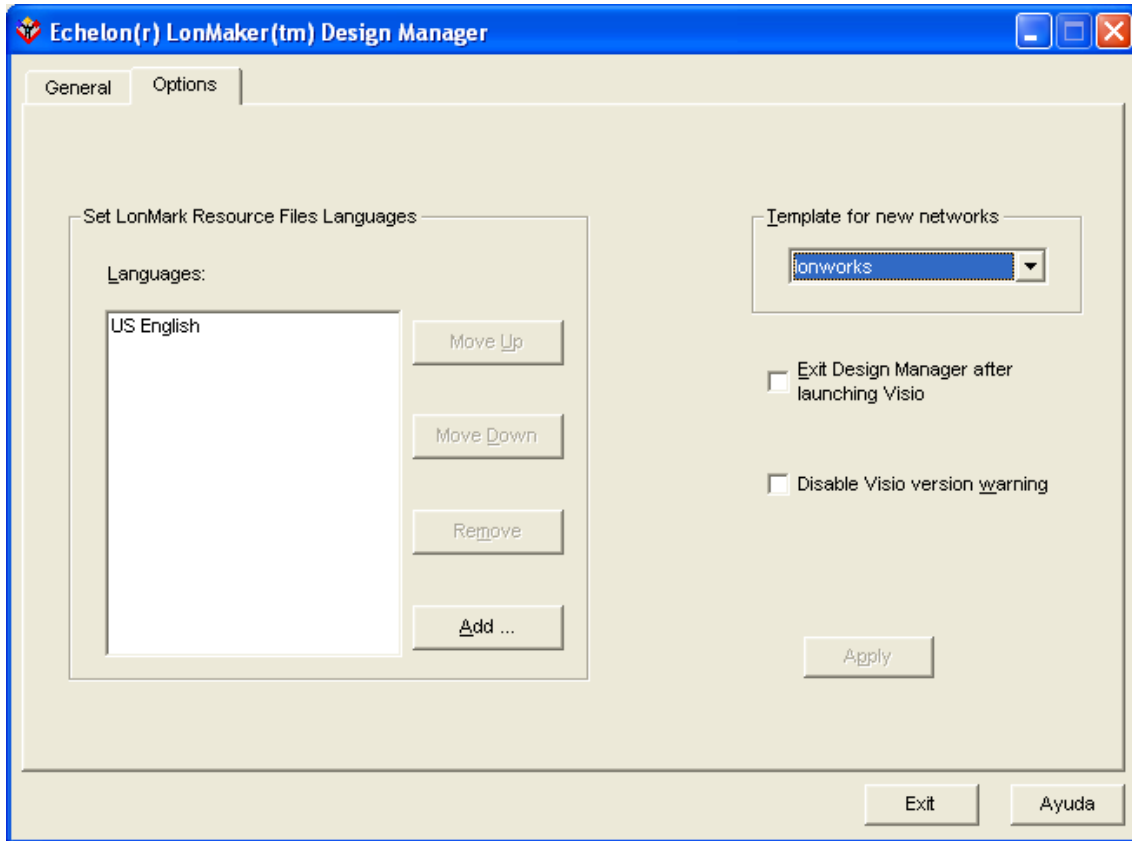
Echelon(r) LonMaker(tm) Design Manager

General
Options

Set LonMark Resource Files Languages

Languages:

US English

Move Up

Move Down

Remove

Add ...

Template for new networks

lonworks

Exit Design Manager after launching Visio

Disable Visio version warning

Apply

Exit

Ayuda